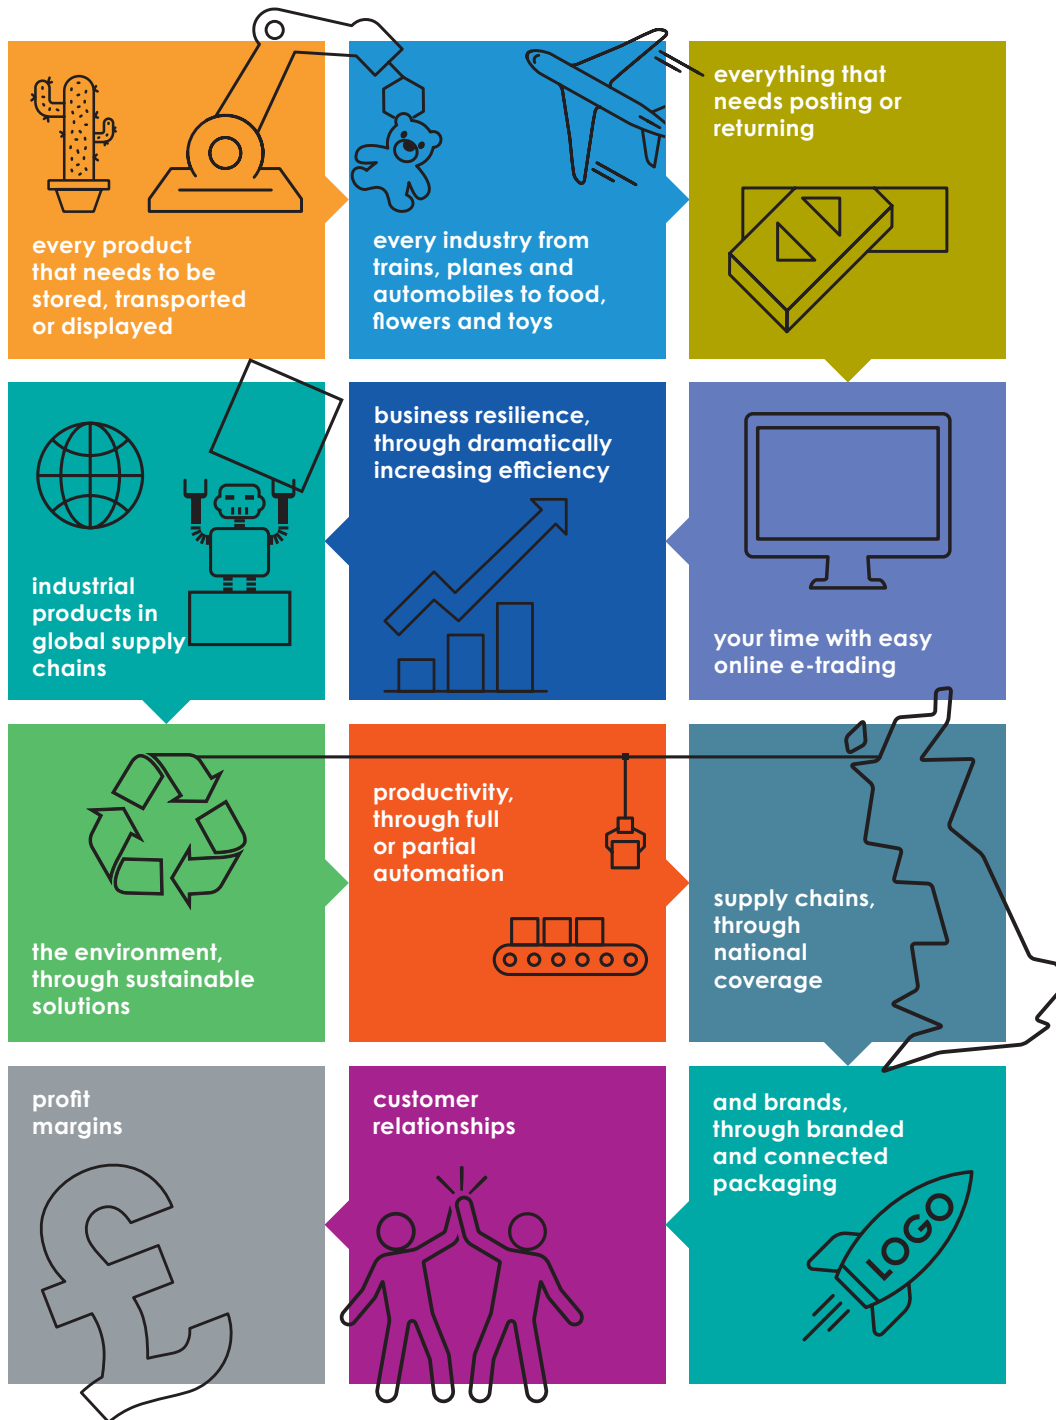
every product that needs to be stored, transported or displayed

every industry from trains, planes and automobiles to food, flowers and toys

everything that needs posting or returning

industrial products in global supply chains

business resilience, through dramatically increasing efficiency

your time with easy online e-trading

the environment, through sustainable solutions

productivity, through full or partial automation

supply chains, through national coverage

profit margins

customer relationships

and brands, through branded and connected packaging

LOGO